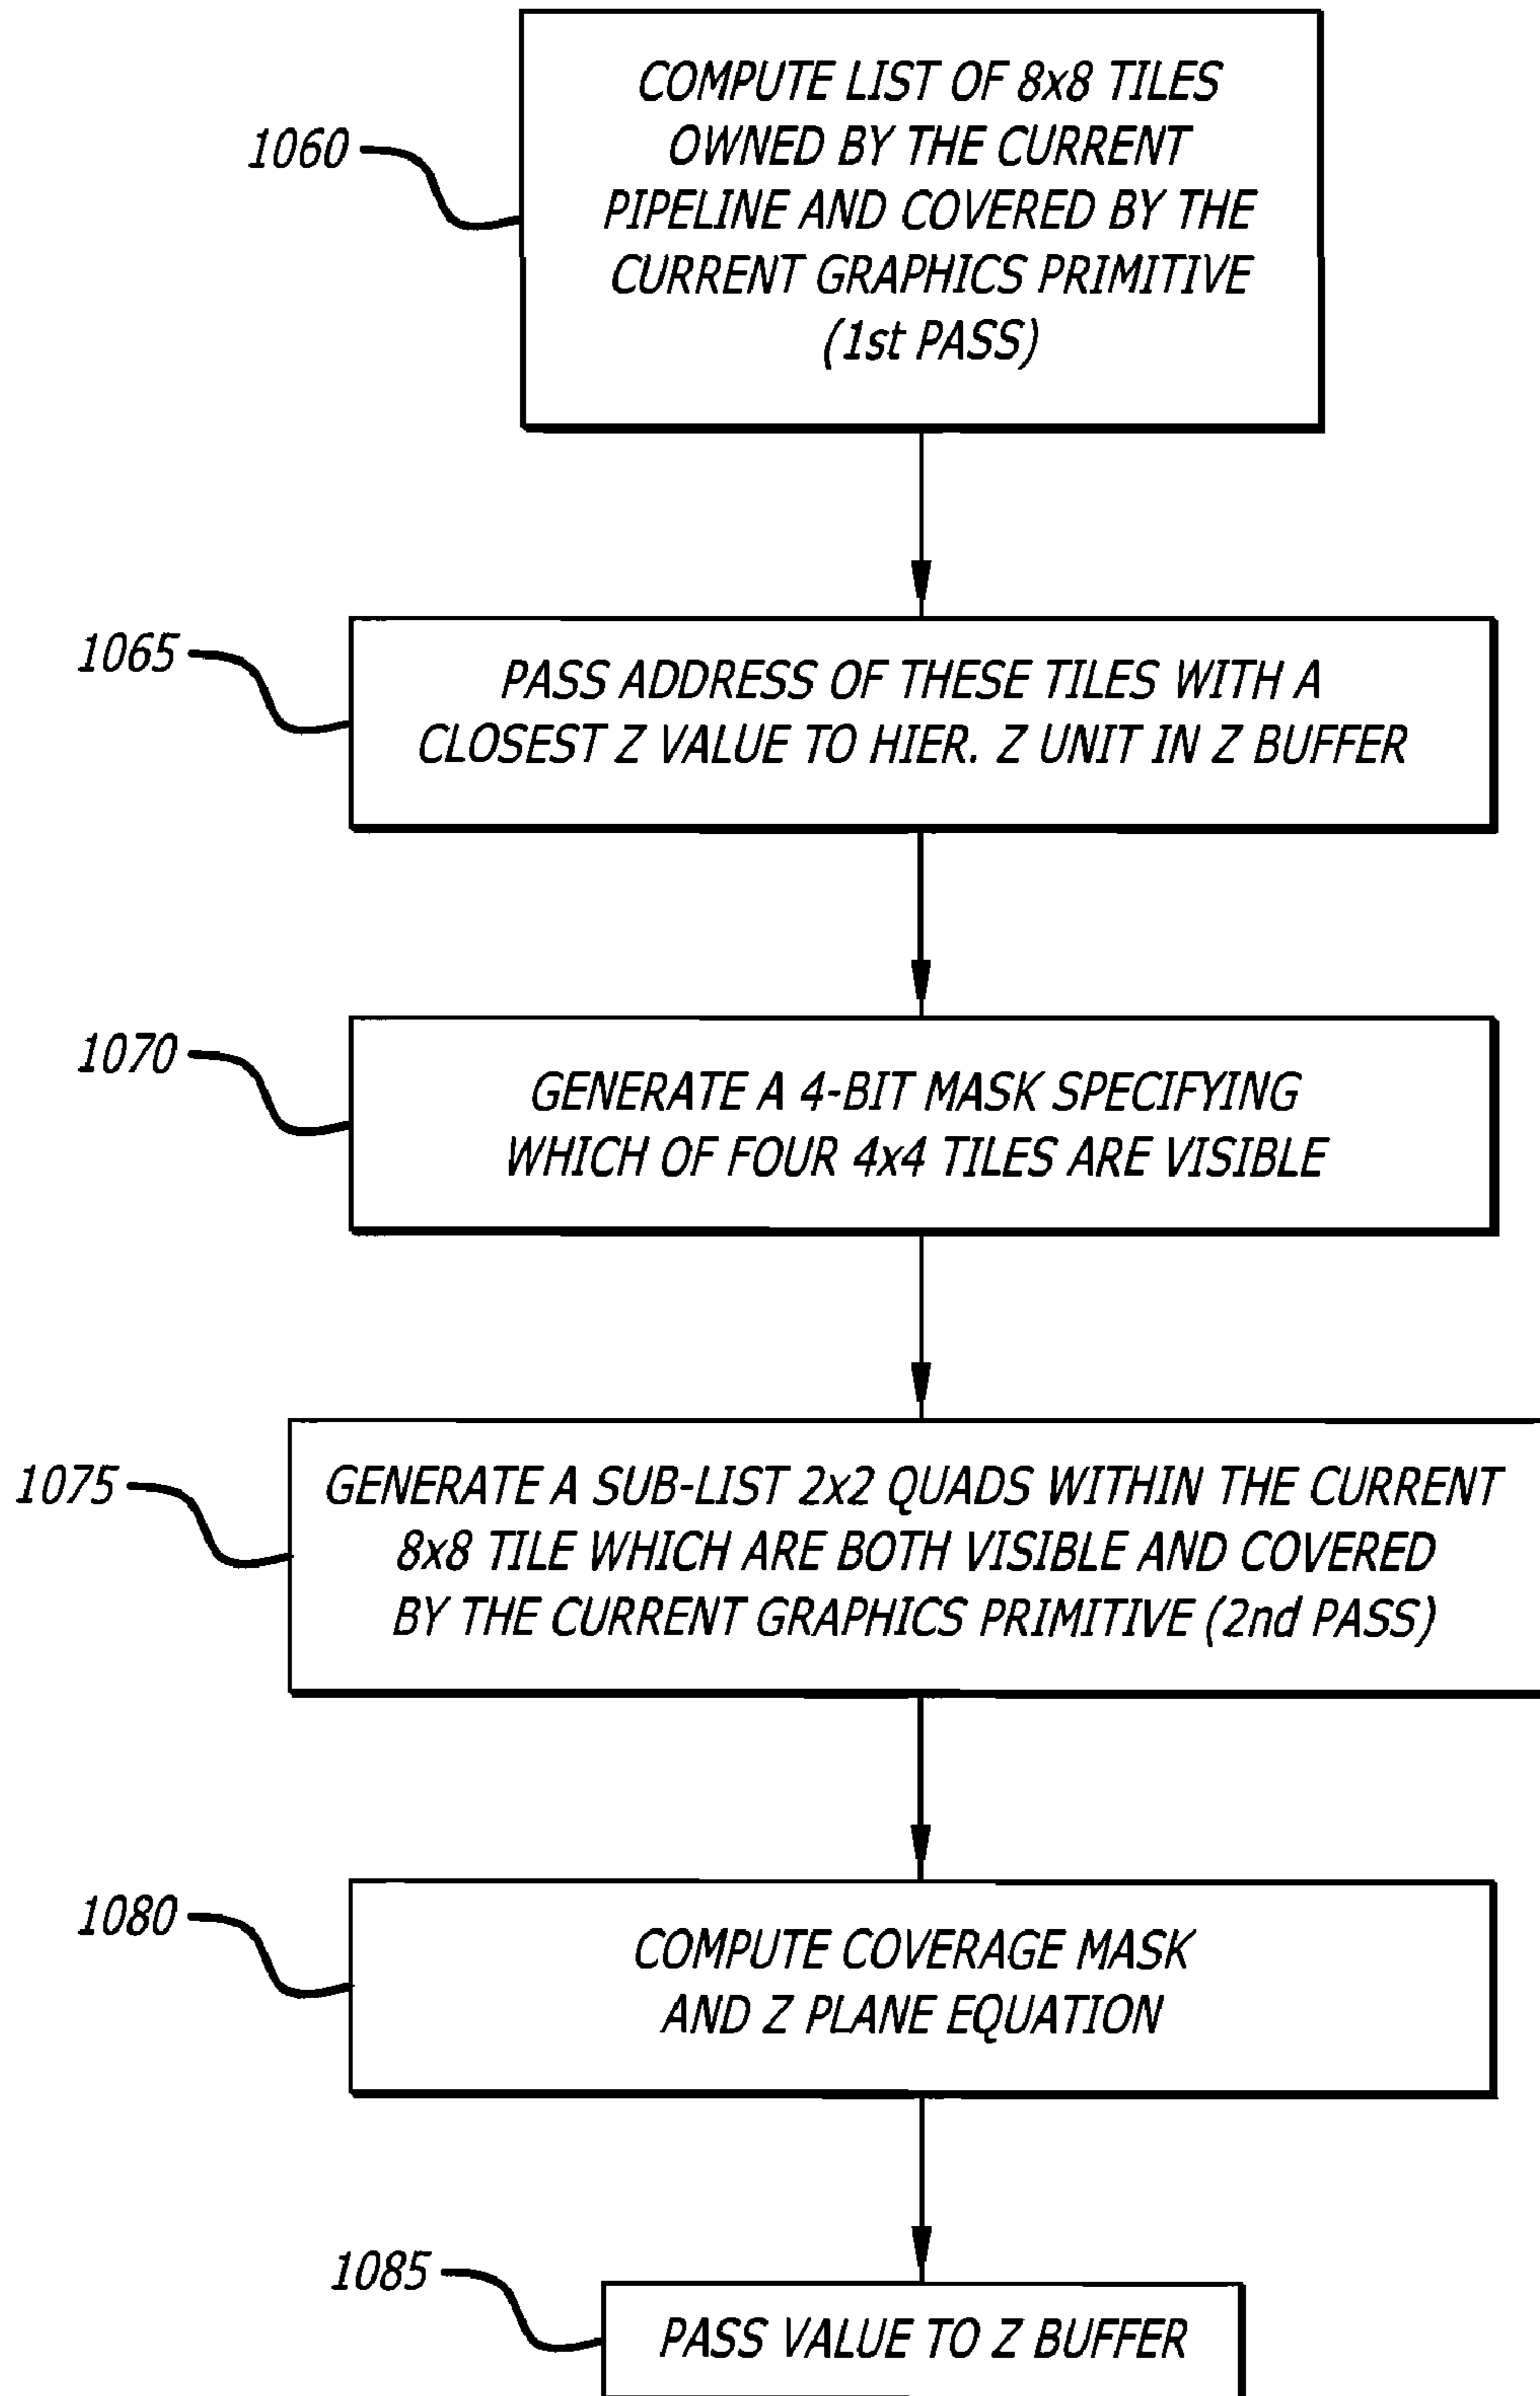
1060

COMPUTE LIST OF 8x8 TILES OWNED BY THE CURRENT PIPELINE AND COVERED BY THE CURRENT GRAPHICS PRIMITIVE (1st PASS)

1065

PASS ADDRESS OF THESE TILES WITH A CLOSEST Z VALUE TO HIER. Z UNIT IN Z BUFFER

1070

GENERATE A 4-BIT MASK SPECIFYING WHICH OF FOUR 4x4 TILES ARE VISIBLE

1075

GENERATE A SUB-LIST 2x2 QUADS WITHIN THE CURRENT 8x8 TILE WHICH ARE BOTH VISIBLE AND COVERED BY THE CURRENT GRAPHICS PRIMITIVE (2nd PASS)

1080

COMPUTE COVERAGE MASK AND Z PLANE EQUATION

1085

PASS VALUE TO Z BUFFER